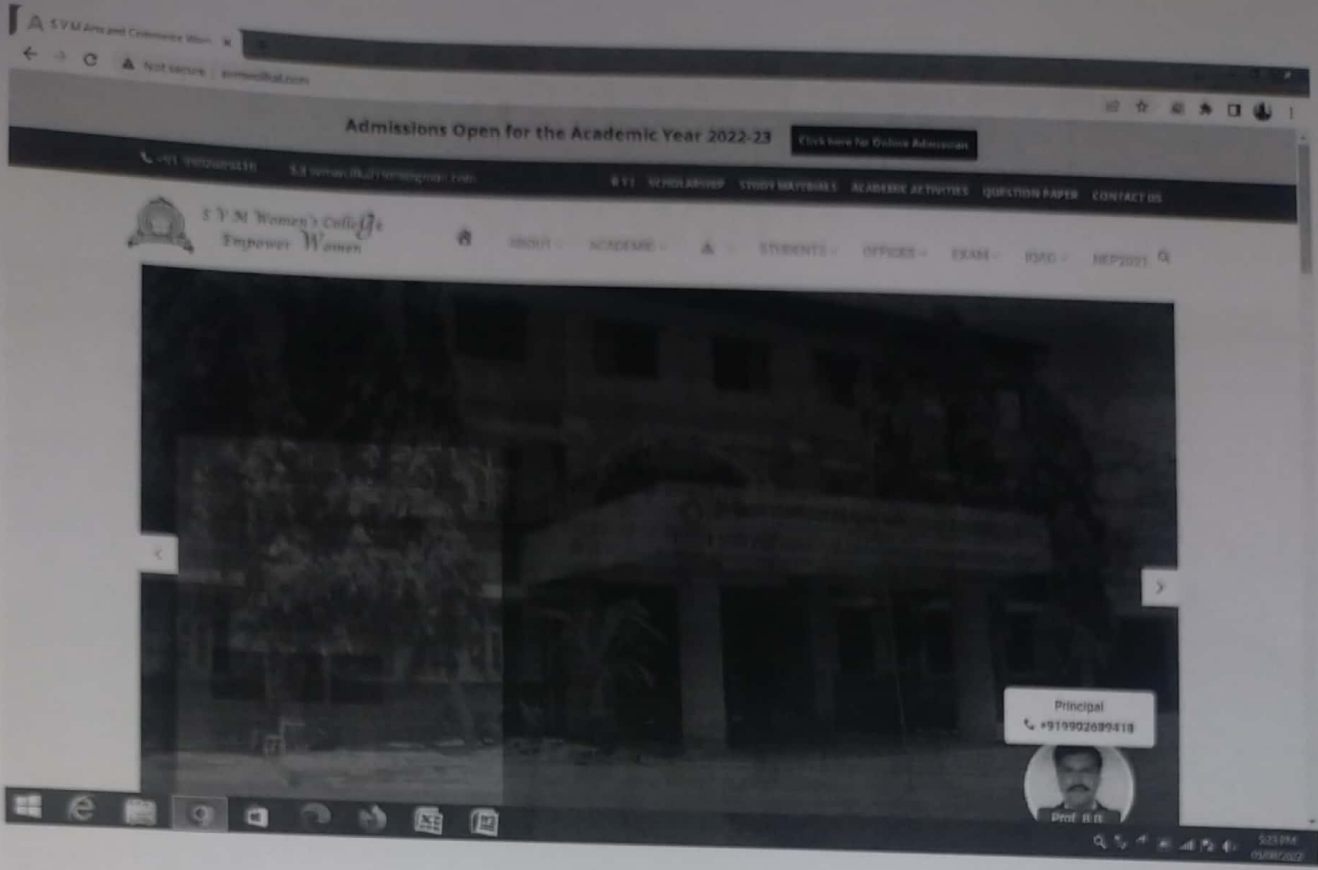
S V M Arts and Commerce Wom ×

Not secure | svmwcilkal.com

Admissions Open for the Academic Year 2022-23

Click here for Online Admission

+91 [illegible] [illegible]@gmail.com

RTI SCHOLARSHIP STUDY MATERIALS ACADEMIC ACTIVITIES QUESTION PAPER CONTACT US

S V M Women's College Empower Women

ABOUT ACADEMIC STUDENTS OFFICES EXAM IQAC NEP2021

Principal
+919902689418

Prof. B.B.

5:23 PM
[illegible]